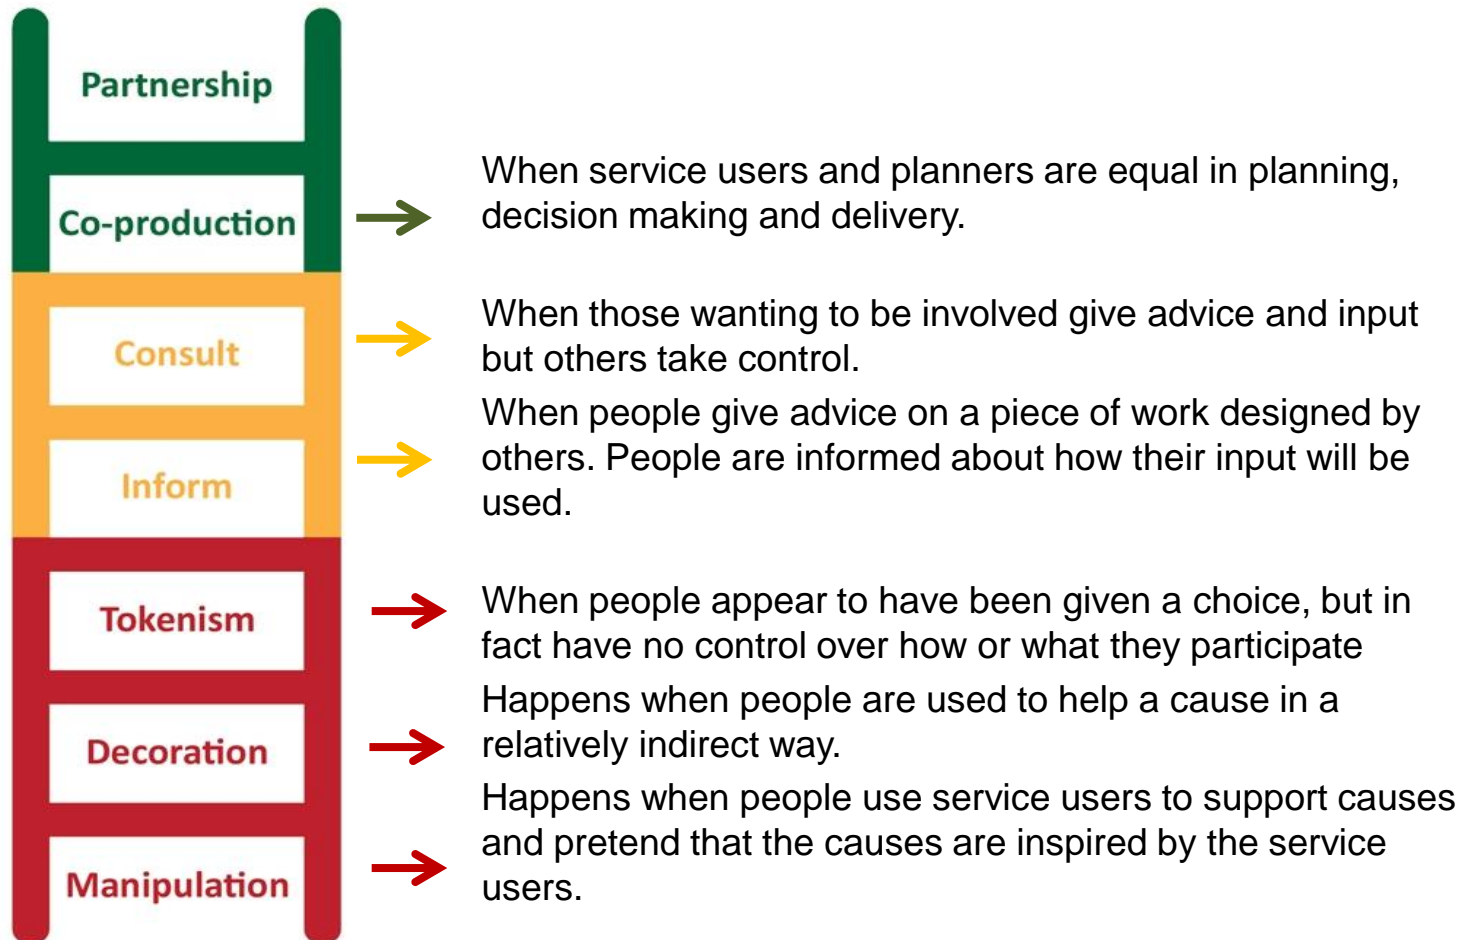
Partnership

Co-production

Consult

Inform

Tokenism

Decoration

Manipulation

When service users and planners are equal in planning, decision making and delivery.

When those wanting to be involved give advice and input but others take control.

When people give advice on a piece of work designed by others. People are informed about how their input will be used.

When people appear to have been given a choice, but in fact have no control over how or what they participate

Happens when people are used to help a cause in a relatively indirect way.

Happens when people use service users to support causes and pretend that the causes are inspired by the service users.